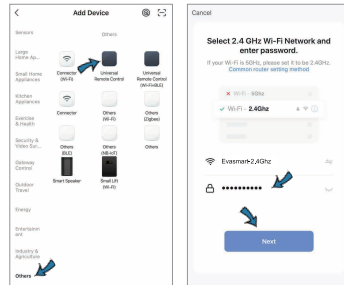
<
Add Device

Sensors
Large Home Ap...
Small Home Appliances
Kitchen Appliances
Exercise & Health
Security & Video Sur...
Gateway Control
Outdoor Travel
Energy
Entertainment
Industry & Agriculture
Others

Others
Connector (Wi-Fi)
Universal Remote Control
Universal Remote Control (Wi-Fi&BLE)
Connector
Others (Wi-Fi)
Others (Zigbee)
Others (BLE)
Others (NB-IoT)
Others
Smart Speaker
Smart(AP) (Wi-Fi)

Cancel

Select 2.4 GHz Wi-Fi Network and enter password.

If your Wi-Fi is 5GHz, please set it to be 2.4GHz. Common router setting method

Wi-Fi - 5Ghz
Wi-Fi - 2.4Ghz

Evasmart-2.4GHz
••••••••••

Next